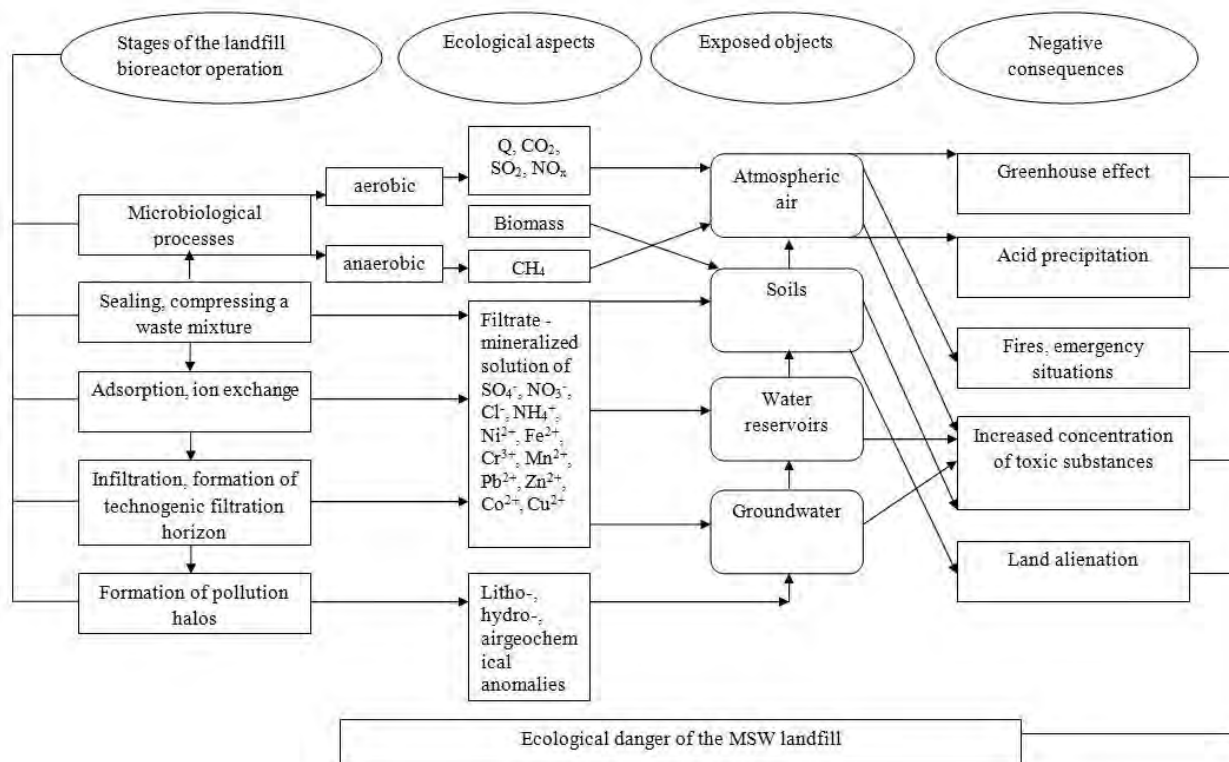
Stages of the landfill bioreactor operation

Ecological aspects

Exposed objects

Negative consequences

Microbiological processes

aerobic

anaerobic

Q, $CO_2$, $SO_2$, $NO_x$

Biomass

$CH_4$

Sealing, compressing a waste mixture

Adsorption, ion exchange

Infiltration, formation of technogenic filtration horizon

Formation of pollution halos

Filtrate - mineralized solution of $SO_4^-$, $NO_3^-$, $Cl^-$, $NH_4^+$, $Ni^{2+}$, $Fe^{2+}$, $Cr^{3+}$, $Mn^{2+}$, $Pb^{2+}$, $Zn^{2+}$, $Co^{2+}$, $Cu^{2+}$

Litho-, hydro-, airgeochemical anomalies

Atmospheric air

Soils

Water reservoirs

Groundwater

Greenhouse effect

Acid precipitation

Fires, emergency situations

Increased concentration of toxic substances

Land alienation

Ecological danger of the MSW landfill